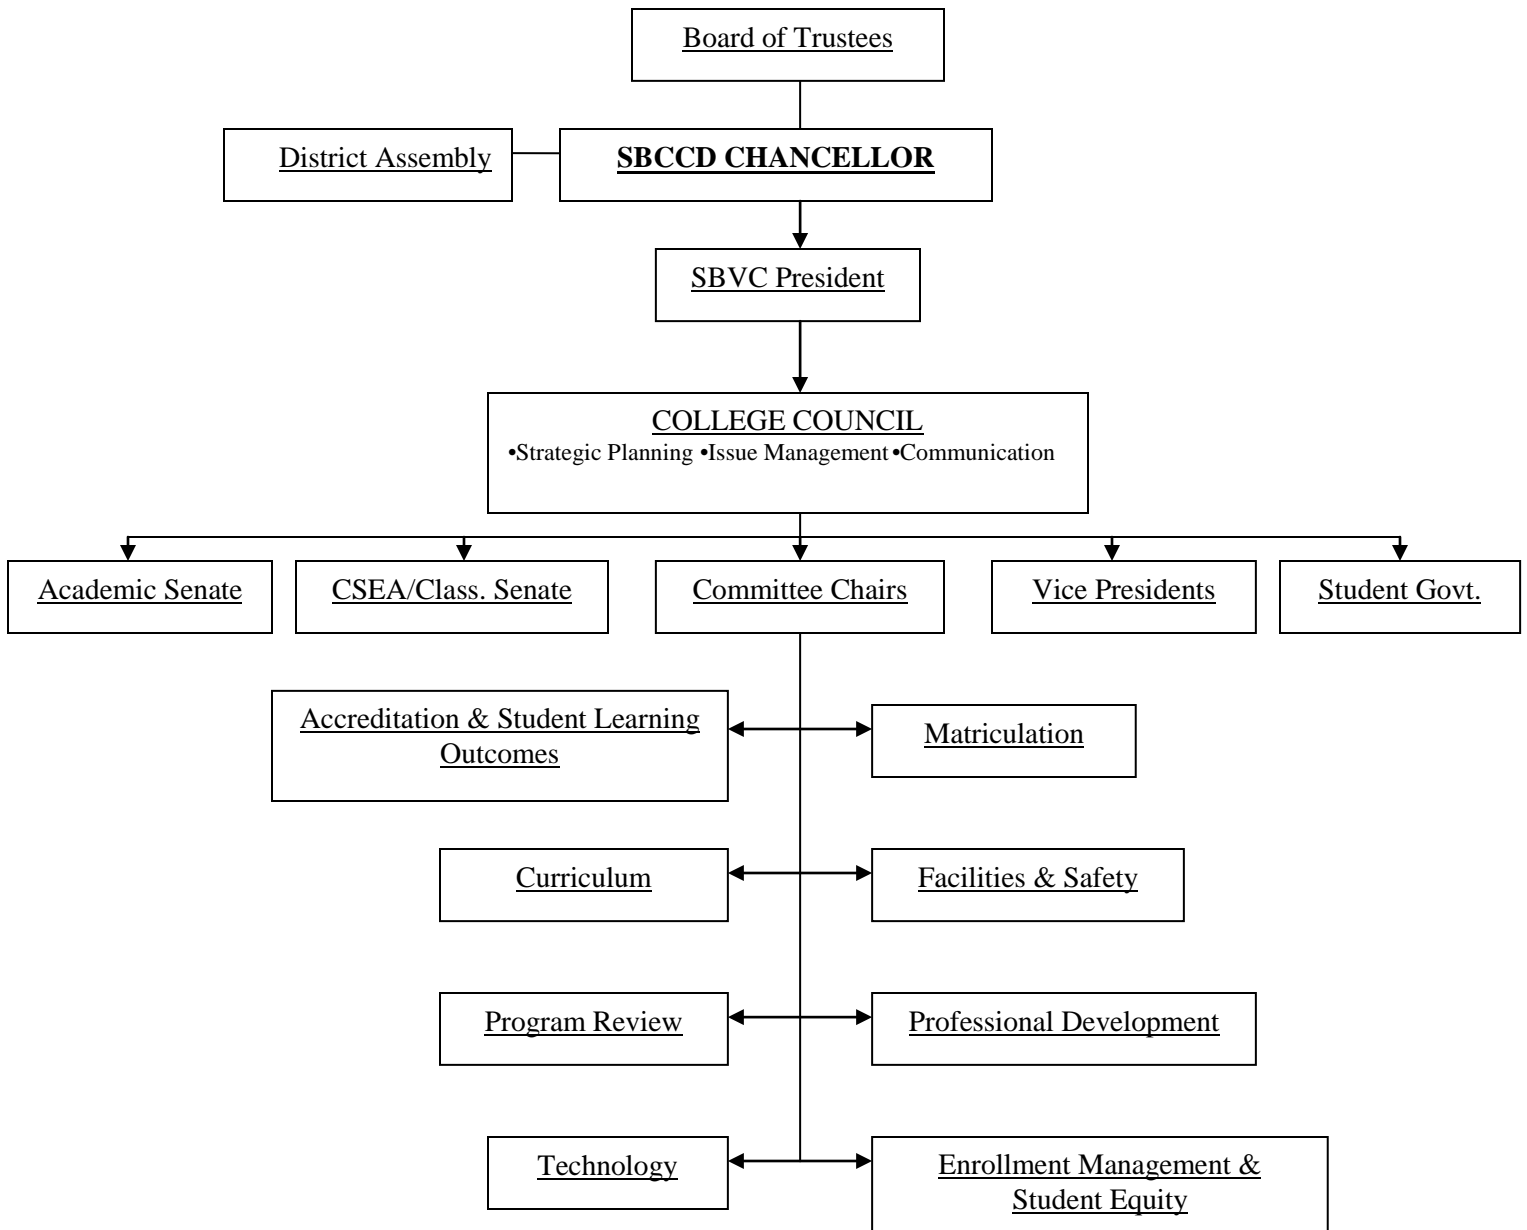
Board of Trustees

District Assembly

SBCCD CHANCELLOR

SBVC President

COLLEGE COUNCIL
•Strategic Planning •Issue Management •Communication

Academic Senate

CSEA/Class. Senate

Committee Chairs

Vice Presidents

Student Govt.

Accreditation & Student Learning Outcomes

Matriculation

Curriculum

Facilities & Safety

Program Review

Professional Development

Technology

Enrollment Management & Student Equity